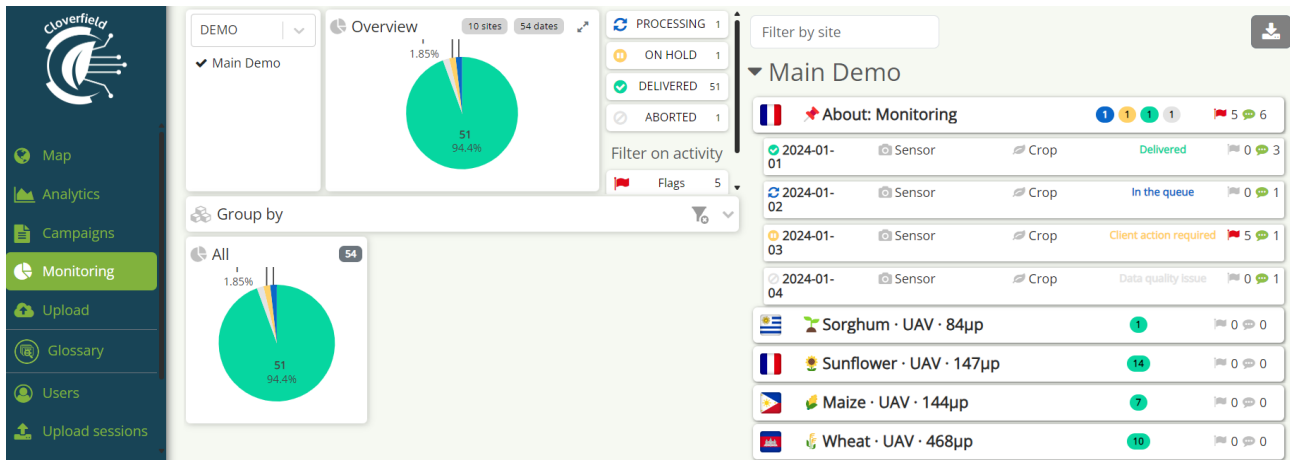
Cloverfield

Map
Analytics
Campaigns
Monitoring
Upload
Glossary
Users
Upload sessions

DEMO
✔ Main Demo

Overview 10 sites 54 dates
1.85%
51
94.4%

PROCESSING 1
ON HOLD 1
DELIVERED 51
ABORTED 1

Filter on activity
Flags 5

Group by

All 54
1.85%
51
94.4%

Filter by site

Main Demo

About: Monitoring 1 1 1 1 5 6

2024-01-01 Sensor Crop Delivered 0 3
2024-01-02 Sensor Crop In the queue 0 1
2024-01-03 Sensor Crop Client action required 5 1
2024-01-04 Sensor Crop Data quality issue 0 1

Sorghum · UAV · 84μp 1 0 0
Sunflower · UAV · 147μp 14 0 0
Maize · UAV · 144μp 7 0 0
Wheat · UAV · 468μp 10 0 0